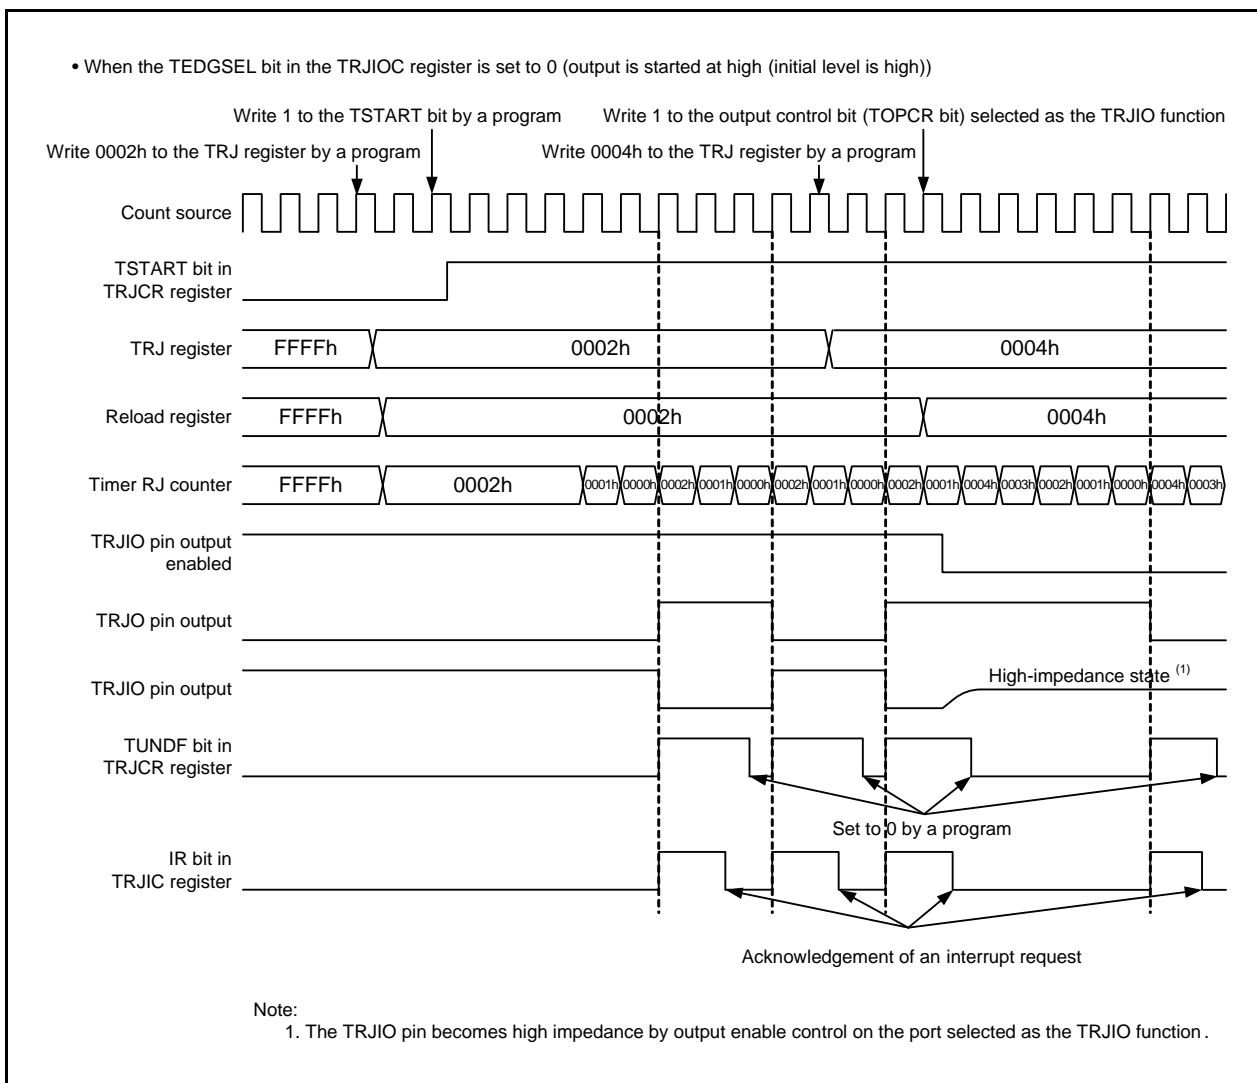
• When the TEDGSEL bit in the TRJIOC register is set to 0 (output is started at high (initial level is high))

Write 1 to the TSTART bit by a program

Write 1 to the output control bit (TOPCR bit) selected as the TRJIO function

Write 0002h to the TRJ register by a program

Write 0004h to the TRJ register by a program

Count source

TSTART bit in TRJCR register

TRJ register

FFFFh

0002h

0004h

Reload register

FFFFh

0002h

0004h

Timer RJ counter

FFFFh

0002h

0001h 0000h 0002h 0001h 0000h 0002h 0001h 0000h 0002h 0001h 0004h 0003h 0002h 0001h 0000h 0004h 0003h

TRJIO pin output enabled

TRJO pin output

TRJIO pin output

High-impedance state $^{(1)}$

TUNDF bit in TRJCR register

Set to 0 by a program

IR bit in TRJIC register

Acknowledgement of an interrupt request

Note:
1. The TRJIO pin becomes high impedance by output enable control on the port selected as the TRJIO function.